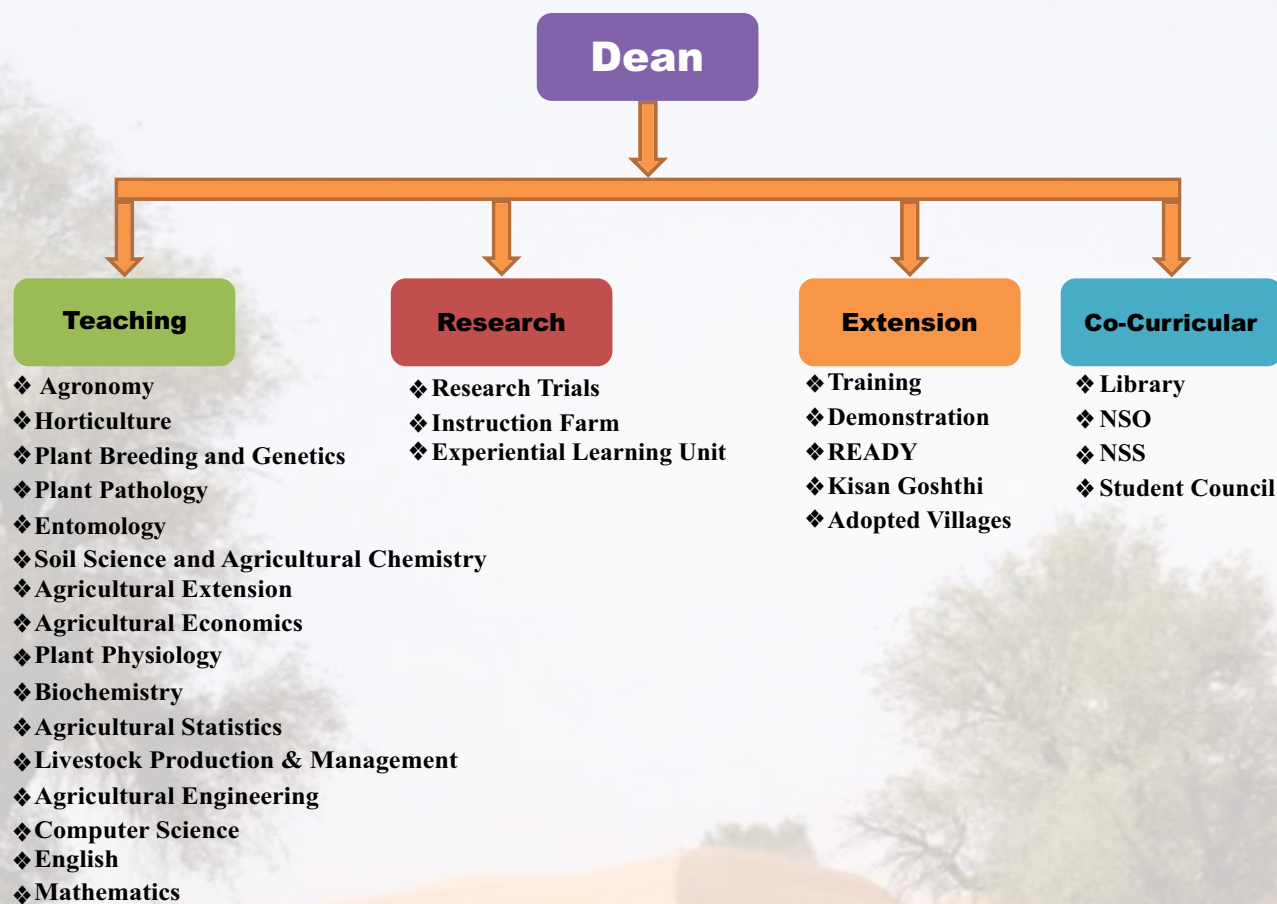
Dean

Teaching

❖ Agronomy
❖ Horticulture
❖ Plant Breeding and Genetics
❖ Plant Pathology
❖ Entomology
❖ Soil Science and Agricultural Chemistry
❖ Agricultural Extension
❖ Agricultural Economics
❖ Plant Physiology
❖ Biochemistry
❖ Agricultural Statistics
❖ Livestock Production & Management
❖ Agricultural Engineering
❖ Computer Science
❖ English
❖ Mathematics

Research

❖ Research Trials
❖ Instruction Farm
❖ Experiential Learning Unit

Extension

❖ Training
❖ Demonstration
❖ READY
❖ Kisan Goshthi
❖ Adopted Villages

Co-Curricular

❖ Library
❖ NSO
❖ NSS
❖ Student Council